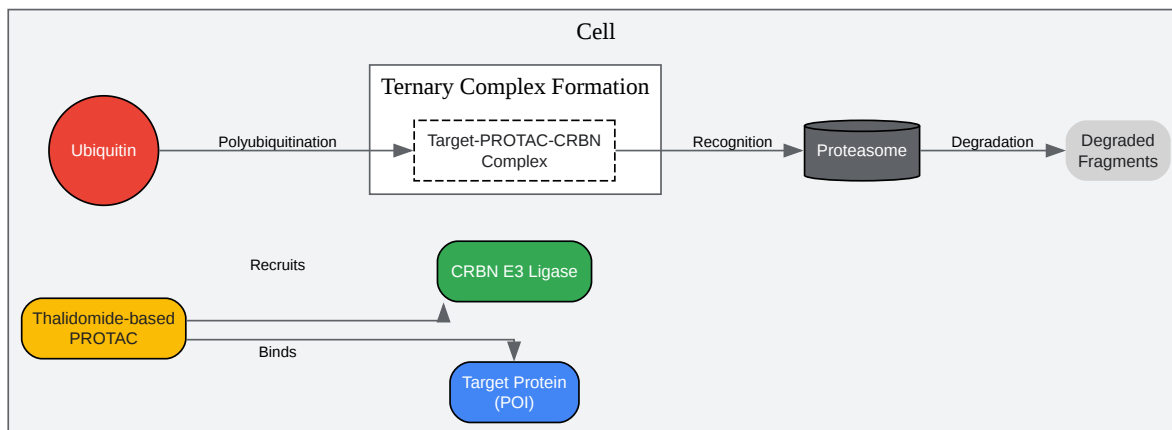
Cell

Ternary Complex Formation

Ubiquitin

Polyubiquitination

Target-PROTAC-CRBN Complex

Recognition

Proteasome

Degradation

Degraded Fragments

Recruits

CRBN E3 Ligase

Thalidomide-based PROTAC

Binds

Target Protein (POI)